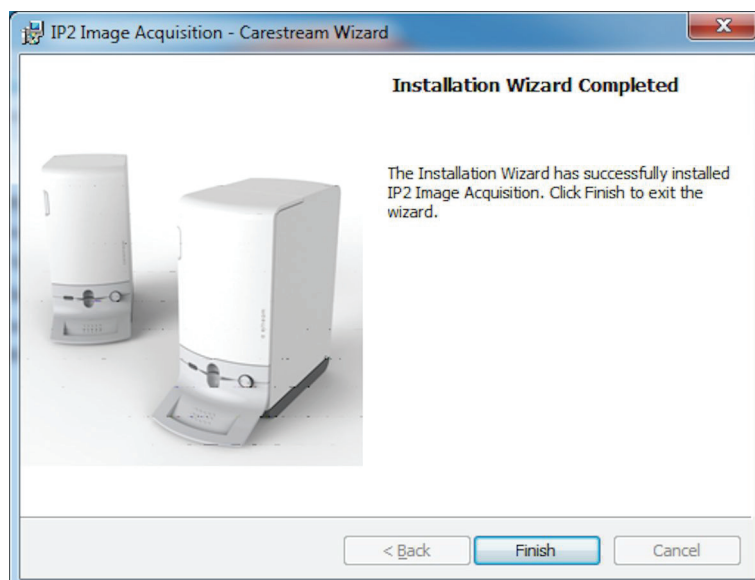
IP2 Image Acquisition - Carestream Wizard

Installation Wizard Completed

The Installation Wizard has successfully installed IP2 Image Acquisition. Click Finish to exit the wizard.

< Back

Finish

Cancel